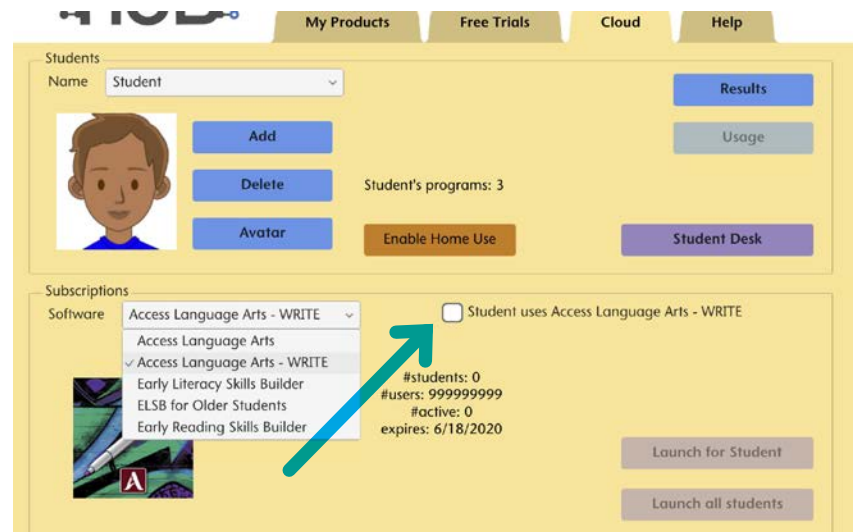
My Products
Free Trials
Cloud
Help

Students
Name Student

Add
Delete
Avatar

Results
Usage

Student's programs: 3

Enable Home Use
Student Desk

Subscriptions
Software Access Language Arts - WRITE

Access Language Arts
✓ Access Language Arts - WRITE
Early Literacy Skills Builder
ELSB for Older Students
Early Reading Skills Builder

Student uses Access Language Arts - WRITE

#students: 0
#users: 999999999
#active: 0
expires: 6/18/2020

A

Launch for Student
Launch all students